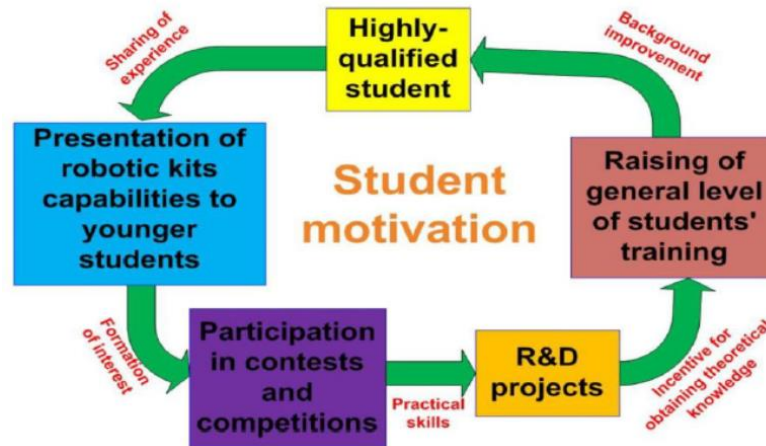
Highly-qualified student

Background improvement

Sharing of experience

Presentation of robotic kits capabilities to younger students

Student motivation

Raising of general level of students' training

Formation of interest

Participation in contests and competitions

Practical skills

R&D projects

Incentive for obtaining theoretical knowledge